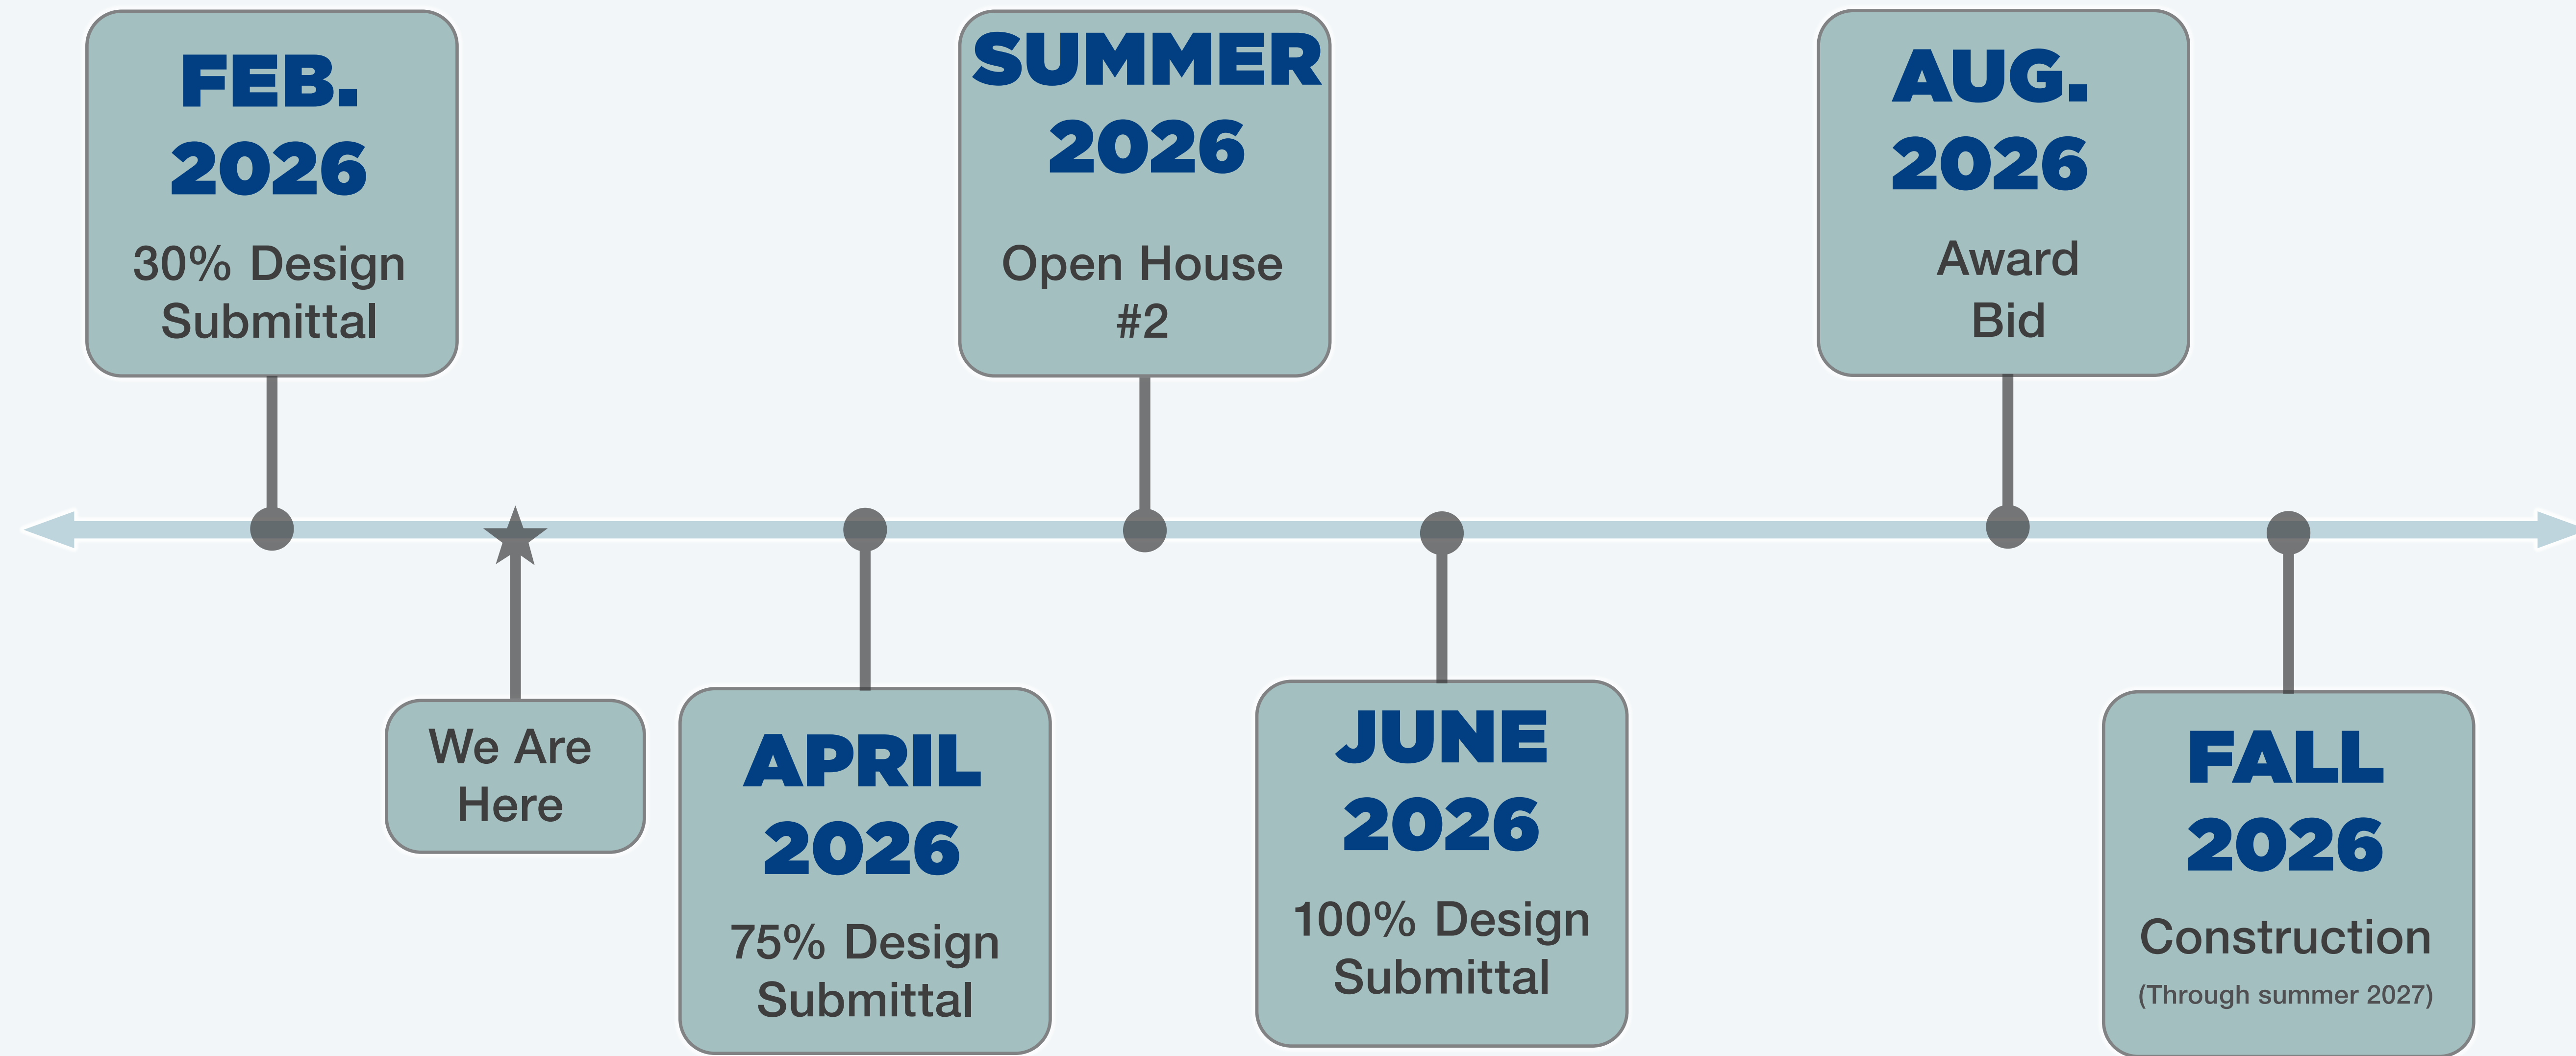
FEB. 2026
30% Design Submittal

We Are Here

APRIL 2026
75% Design Submittal

SUMMER 2026
Open House #2

JUNE 2026
100% Design Submittal

AUG. 2026
Award Bid

FALL 2026
Construction
(Through summer 2027)